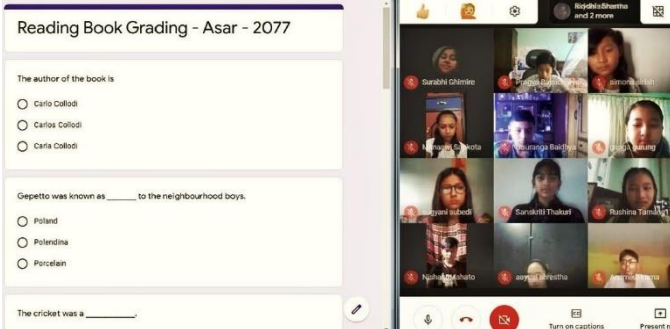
Reading Book Grading - Asar - 2077

The author of the book is

Carlo Collodi

Carlos Collodi

Carla Collodi

Gepetto was known as ______ to the neighbourhood boys.

Poland

Polendina

Porcelain

The cricket was a __________.

Riddhi Shartha and 2 more

Surabhi Ghimire

Pragya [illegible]

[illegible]

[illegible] Sapkota

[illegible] Baidya

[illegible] gurung

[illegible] subedi

Sanskriti Thakuri

Rushina Tamang

Nishan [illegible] Mahato

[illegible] Shrestha

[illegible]

Turn on captions

Present